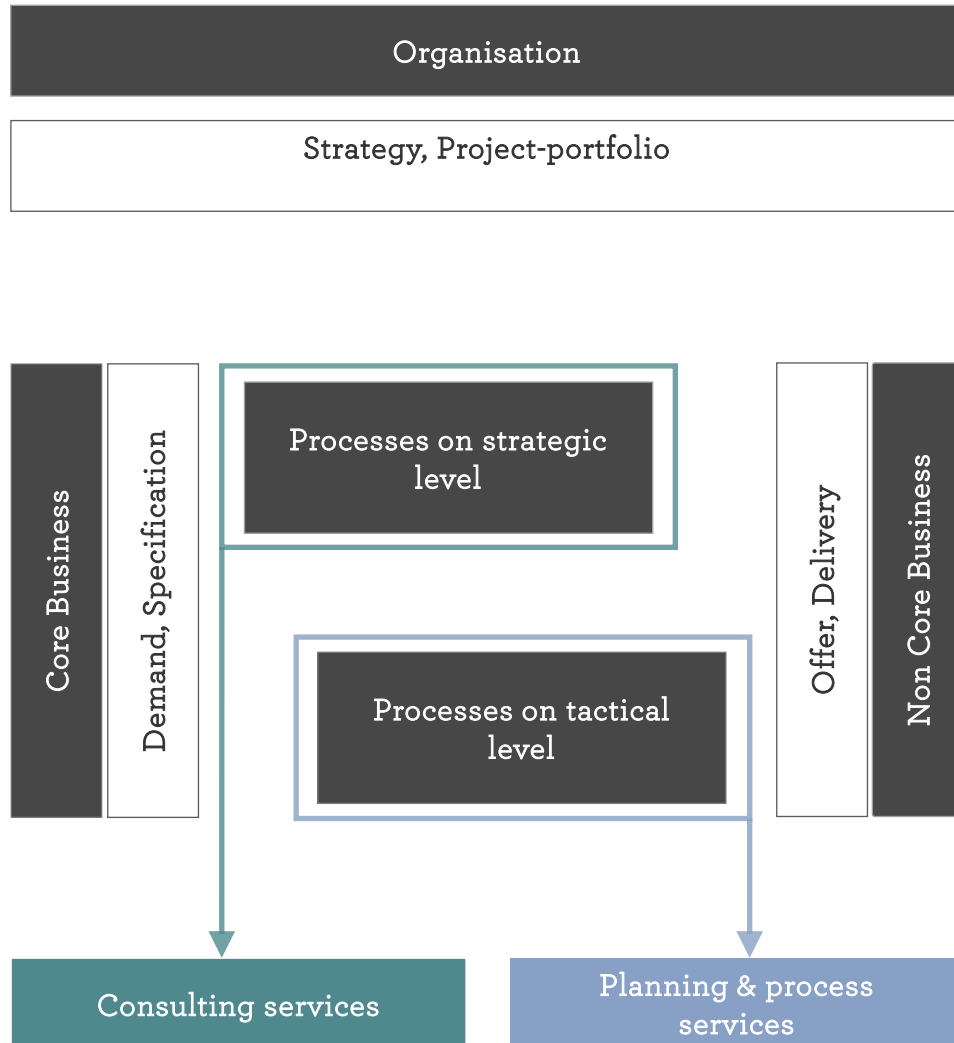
Organisation

Strategy, Project-portfolio

Core Business

Demand, Specification

Processes on strategic level

Processes on tactical level

Offer, Delivery

Non Core Business

Consulting services

Planning & process services